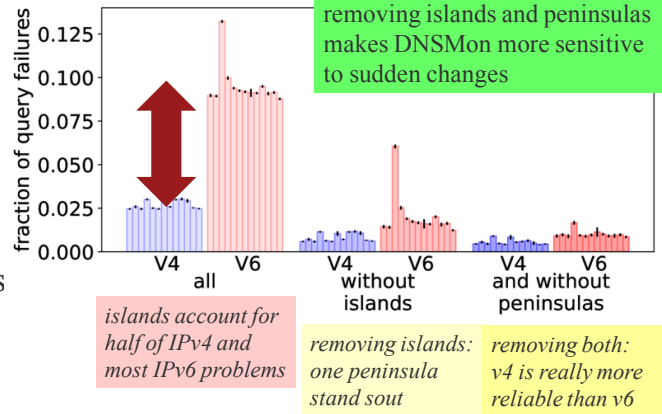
removing islands and peninsulas makes DNSMon more sensitive to sudden changes

fraction of query failures

0.125
0.100
0.075
0.050
0.025
0.000

V4 V6
all

V4 V6
without islands

V4 V6
and without peninsulas

islands account for half of IPv4 and most IPv6 problems

removing islands: one peninsula stand sout

removing both: v4 is really more reliable than v6